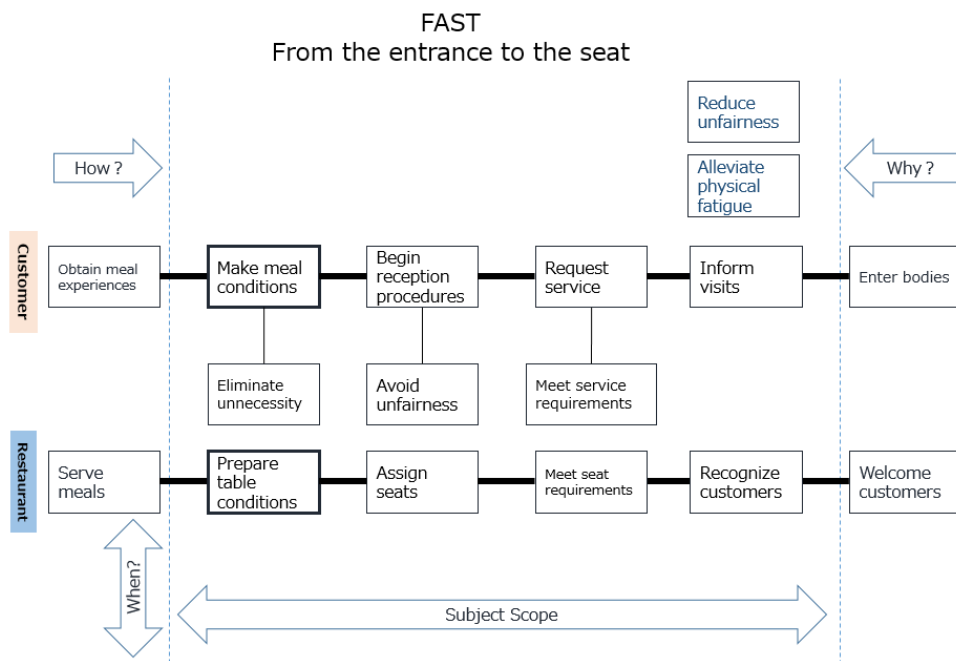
FAST
From the entrance to the seat

Reduce unfairness

Alleviate physical fatigue

How ?

Why ?

Customer

Obtain meal experiences

Make meal conditions

Begin reception procedures

Request service

Inform visits

Enter bodies

Eliminate unnecessity

Avoid unfairness

Meet service requirements

Restaurant

Serve meals

Prepare table conditions

Assign seats

Meet seat requirements

Recognize customers

Welcome customers

When?

Subject Scope